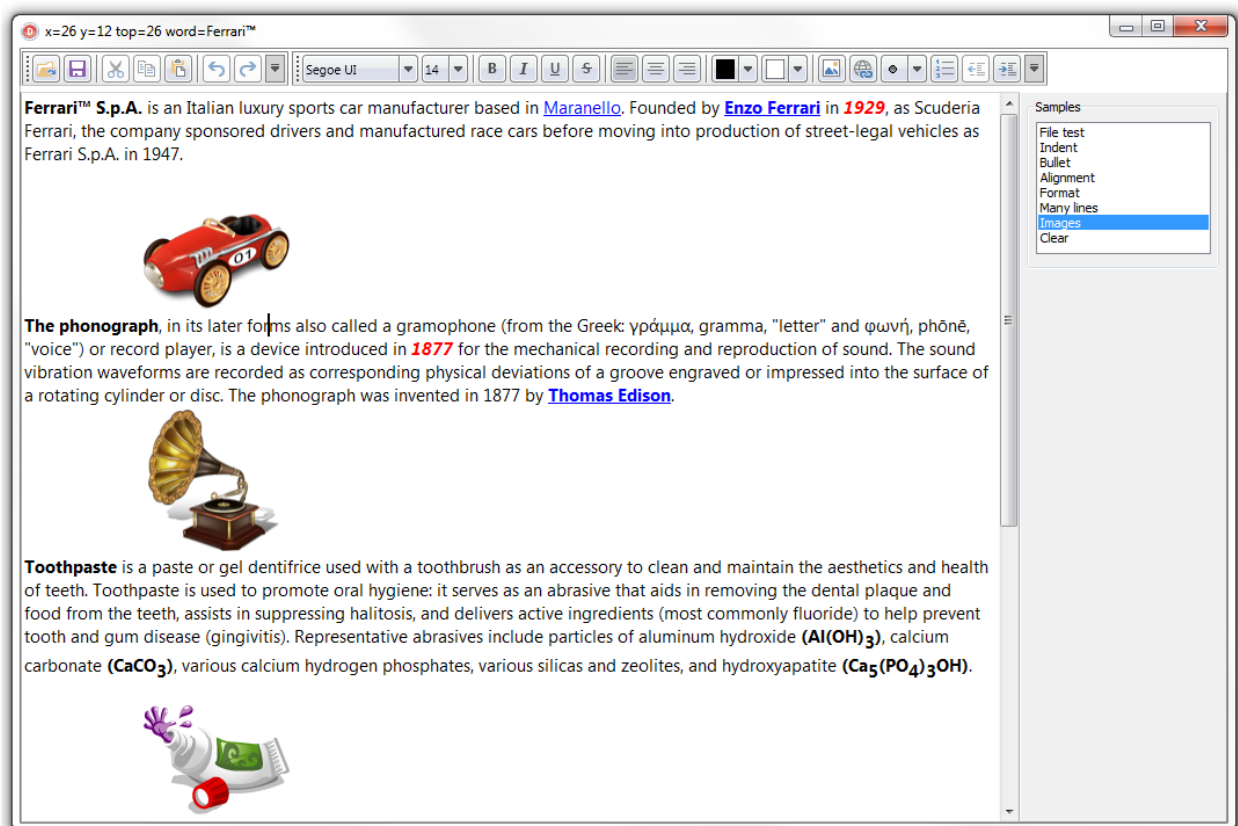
x=26 y=12 top=26 word=Ferrari™

Segoe UI 14 B I U S

Ferrari™ S.p.A. is an Italian luxury sports car manufacturer based in Maranello. Founded by Enzo Ferrari in 1929, as Scuderia Ferrari, the company sponsored drivers and manufactured race cars before moving into production of street-legal vehicles as Ferrari S.p.A. in 1947.

01

The phonograph, in its later forms also called a gramophone (from the Greek: γράμμα, gramma, "letter" and φωνή, phōnē, "voice") or record player, is a device introduced in 1877 for the mechanical recording and reproduction of sound. The sound vibration waveforms are recorded as corresponding physical deviations of a groove engraved or impressed into the surface of a rotating cylinder or disc. The phonograph was invented in 1877 by Thomas Edison.

Toothpaste is a paste or gel dentifrice used with a toothbrush as an accessory to clean and maintain the aesthetics and health of teeth. Toothpaste is used to promote oral hygiene: it serves as an abrasive that aids in removing the dental plaque and food from the teeth, assists in suppressing halitosis, and delivers active ingredients (most commonly fluoride) to help prevent tooth and gum disease (gingivitis). Representative abrasives include particles of aluminum hydroxide ($Al(OH)_3$), calcium carbonate ($CaCO_3$), various calcium hydrogen phosphates, various silicas and zeolites, and hydroxyapatite ($Ca_5(PO_4)_3OH$).

Samples
File test
Indent
Bullet
Alignment
Format
Many lines
Images
Clear